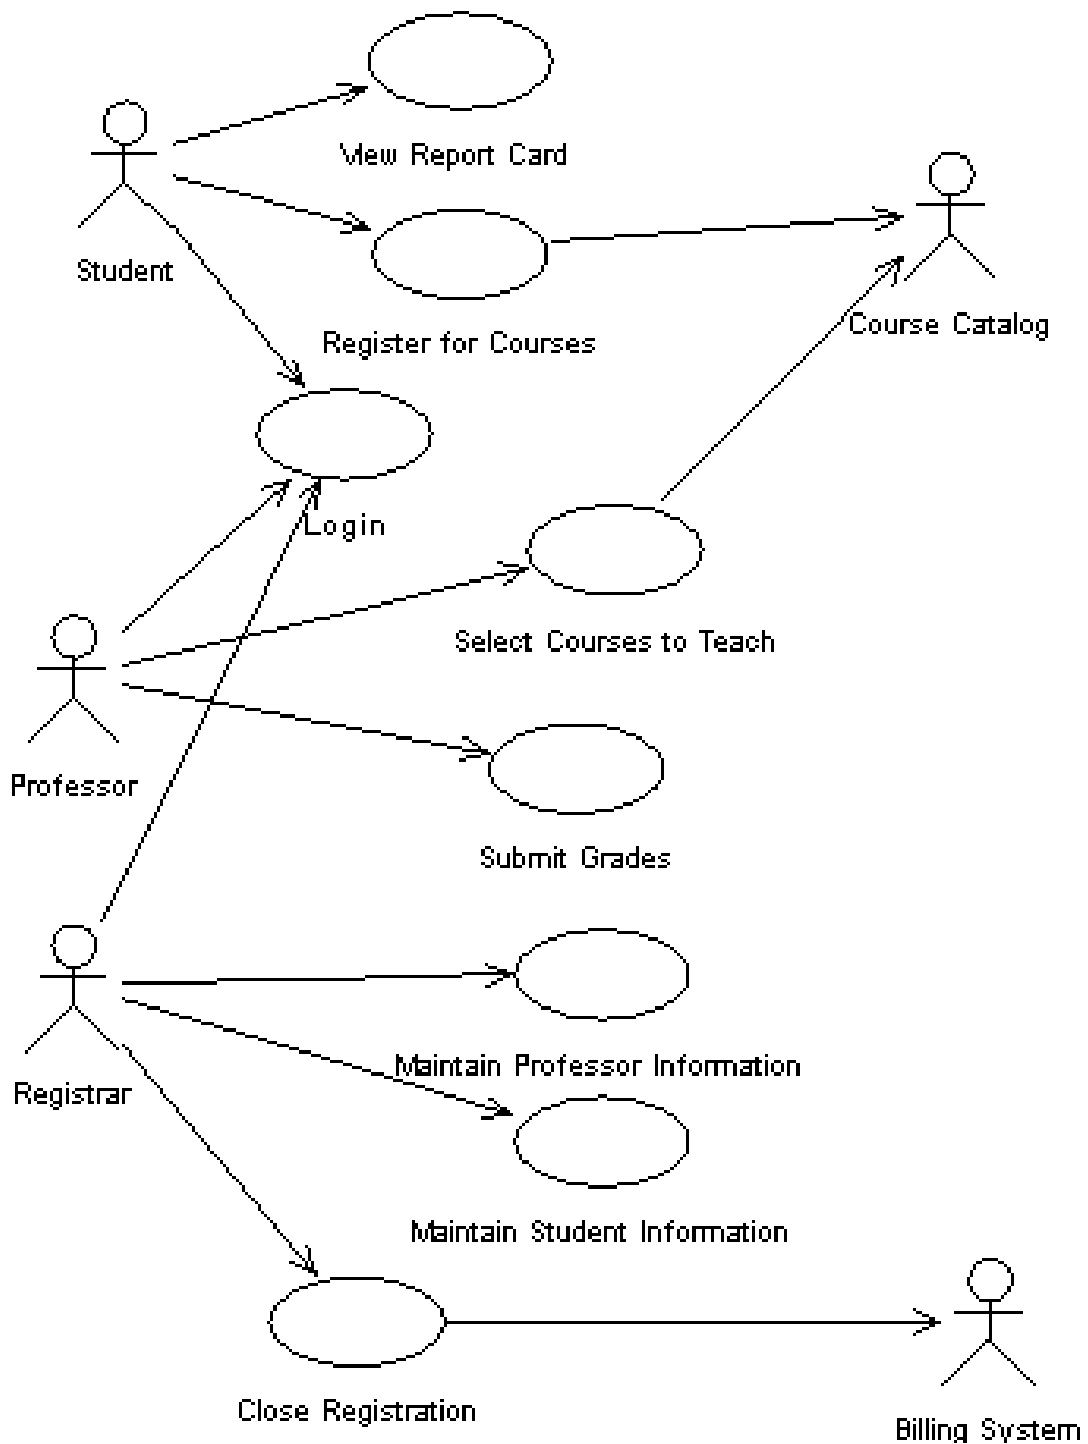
View Report Card

Student

Register for Courses

Course Catalog

Login

Select Courses to Teach

Professor

Submit Grades

Maintain Professor Information

Registrar

Maintain Student Information

Close Registration

Billing System